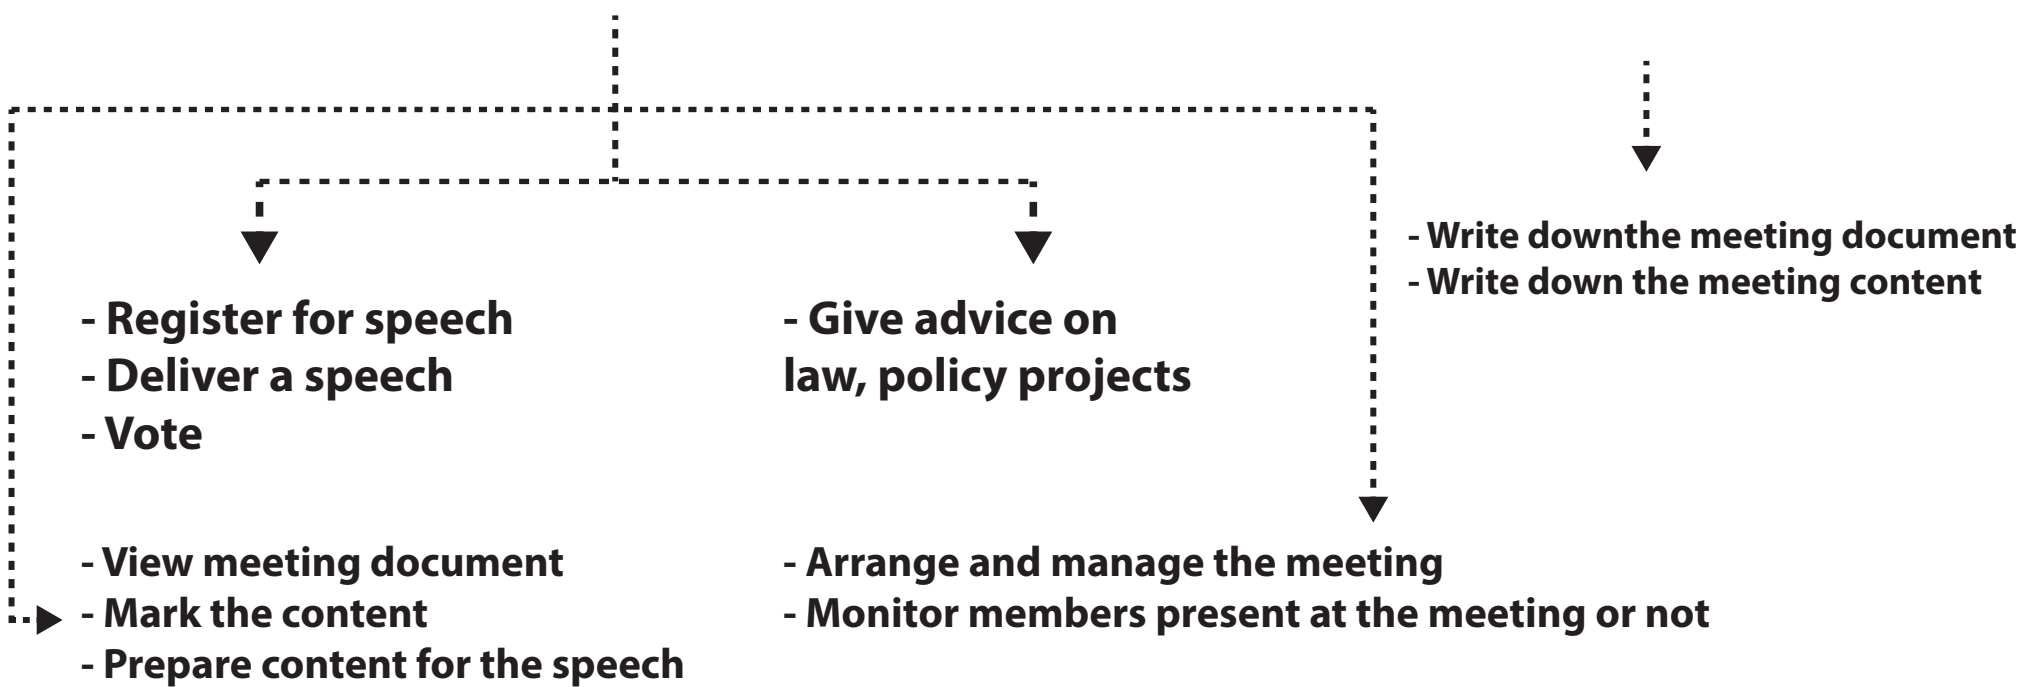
- Write downthe meeting document
- Write down the meeting content

- Register for speech
- Deliver a speech
- Vote

- Give advice on law, policy projects

- View meeting document
- Mark the content
- Prepare content for the speech

- Arrange and manage the meeting
- Monitor members present at the meeting or not